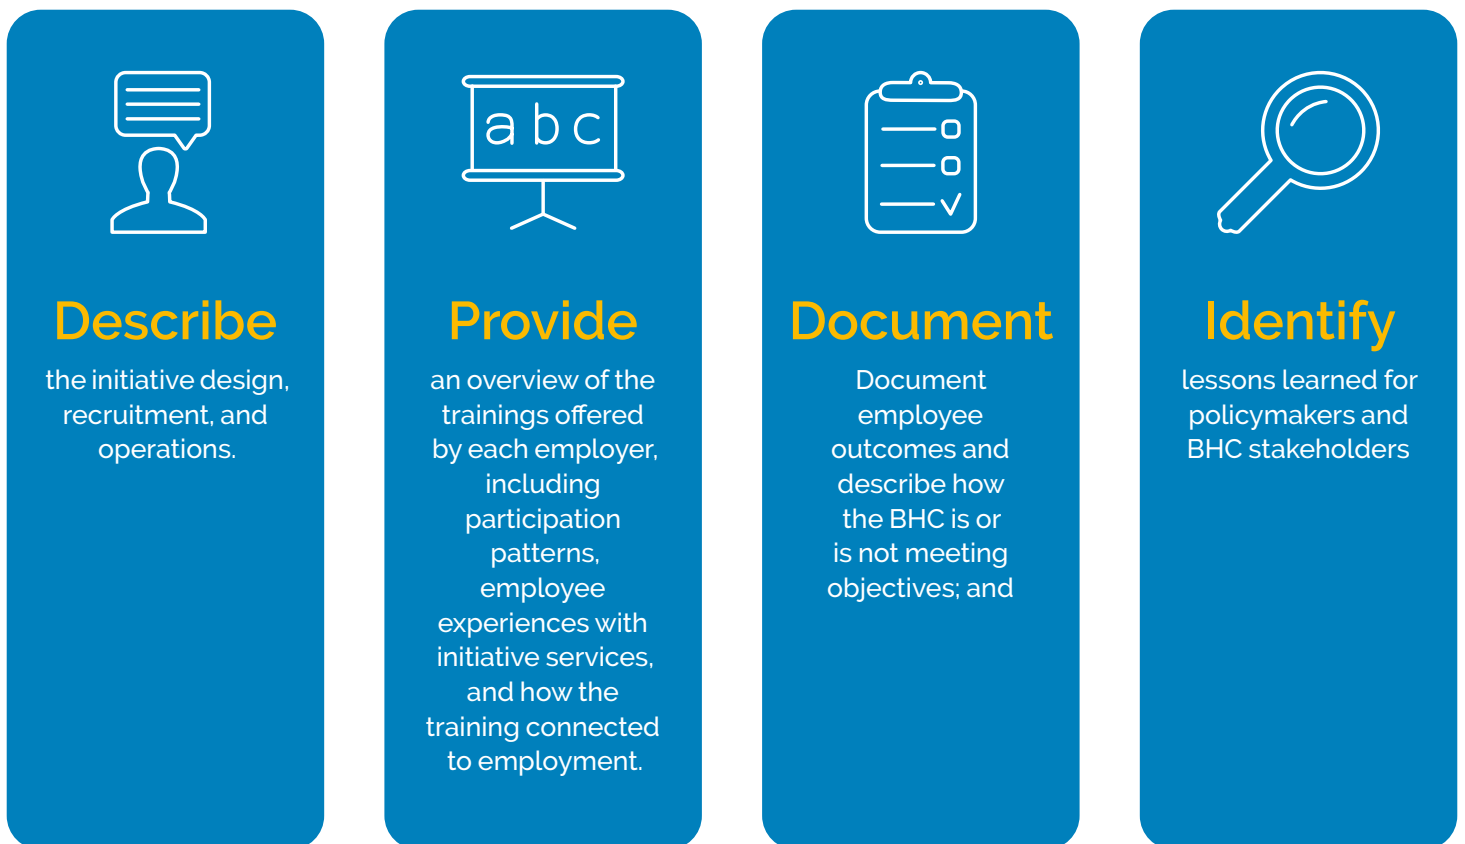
Describe

the initiative design, recruitment, and operations.

a b c

Provide

an overview of the trainings offered by each employer, including participation patterns, employee experiences with initiative services, and how the training connected to employment.

Document

Document employee outcomes and describe how the BHC is or is not meeting objectives; and

Identify

lessons learned for policymakers and BHC stakeholders